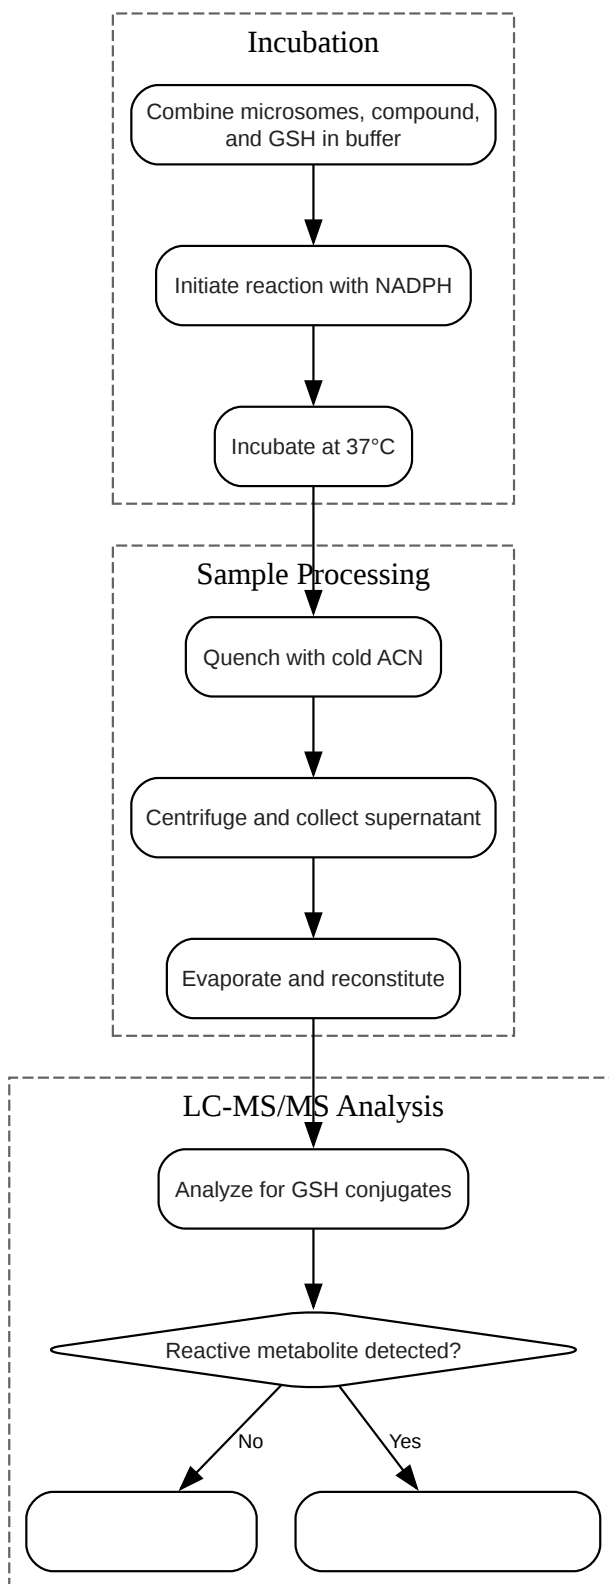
Incubation

Combine microsomes, compound, and GSH in buffer

Initiate reaction with NADPH

Incubate at 37°C

Sample Processing

Quench with cold ACN

Centrifuge and collect supernatant

Evaporate and reconstitute

LC-MS/MS Analysis

Analyze for GSH conjugates

Reactive metabolite detected?

No

Yes